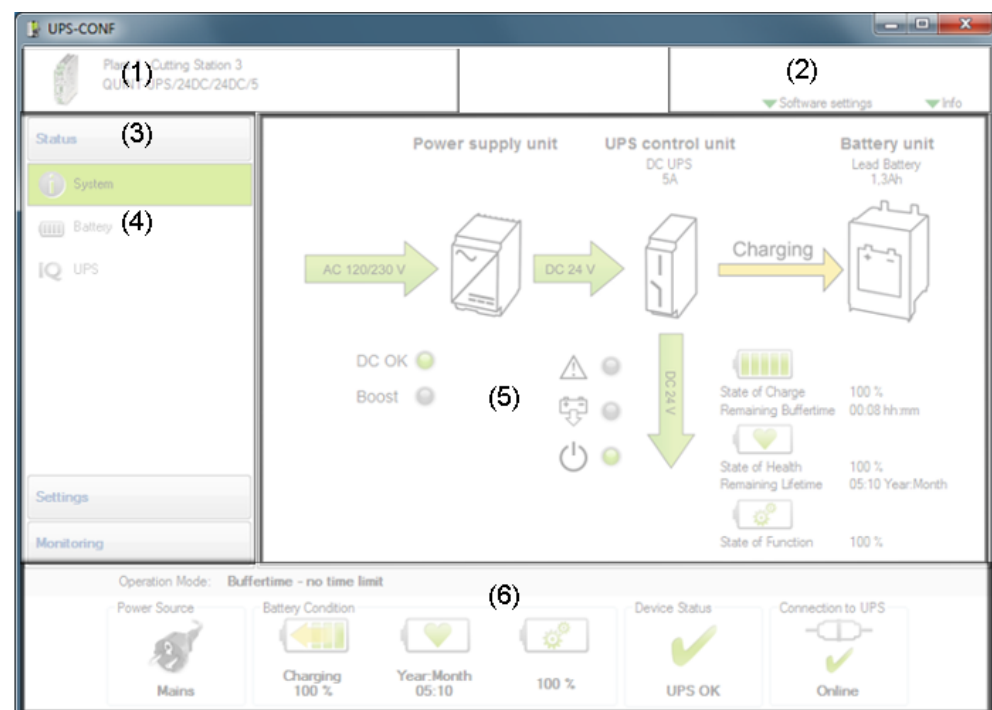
UPS-CONF

Plant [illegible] Cutting Station 3
QUINT-UPS/24DC/24DC/5

(1)

(2)

Software settings
Info

Status
(3)

System

Battery
(4)

UPS

Settings

Monitoring

Power supply unit

UPS control unit
DC UPS
5A

Battery unit
Lead Battery
1,3Ah

AC 120/230 V

DC 24 V

Charging

DC 24 V

DC OK

Boost

(5)

State of Charge 100 %
Remaining Buffertime 00:08 hh:mm

State of Health 100 %
Remaining Lifetime 05:10 Year:Month

State of Function 100 %

Operation Mode: Buffertime - no time limit

(6)

Power Source
Mains

Battery Condition
Charging
100 %

Year:Month
05:10

100 %

Device Status
UPS OK

Connection to UPS
Online